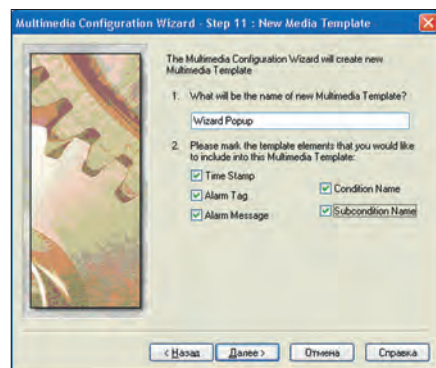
Multimedia Configuration Wizard - Step 11 : New Media Template

The Multimedia Configuration Wizard will create new Multimedia Template

1. What will be the name of new Multimedia Template?

Wizard Popup

2. Please mark the template elements that you would like to include into this Multimedia Template:

Time Stamp

Alarm Tag

Condition Name

Alarm Message

Subcondition Name

< Назад

Далее >

Отмена

Справка